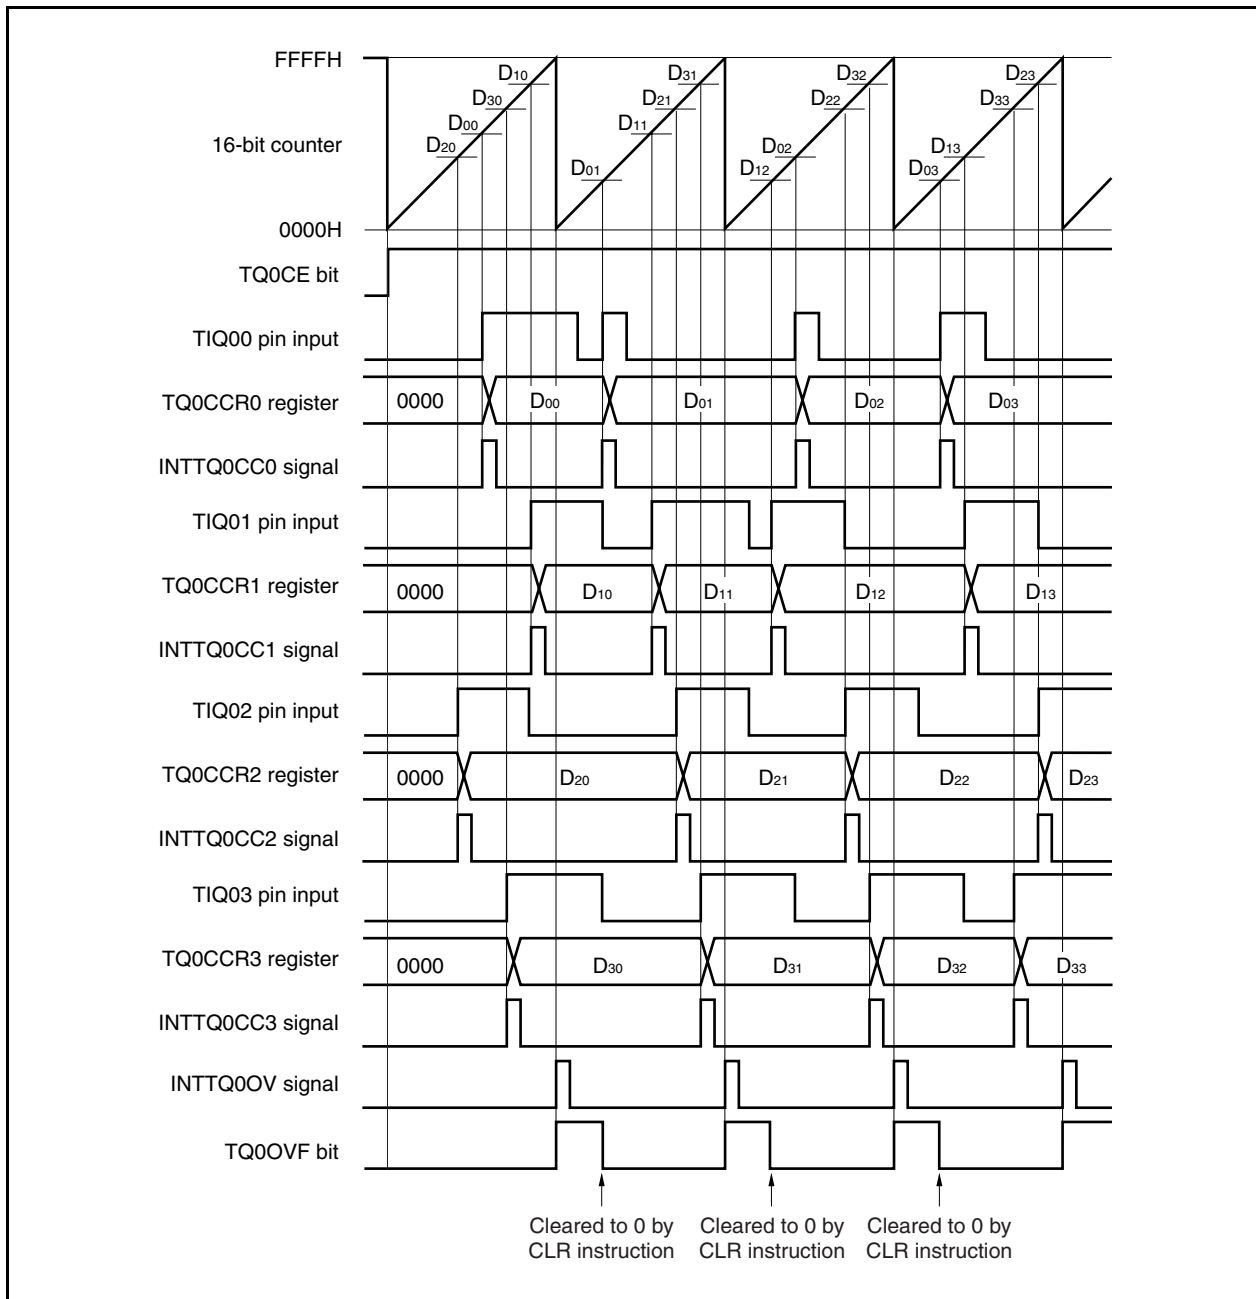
FFFFH

16-bit counter

0000H

$D_{10}$ $D_{30}$ $D_{00}$ $D_{20}$ $D_{31}$ $D_{21}$ $D_{11}$ $D_{01}$ $D_{32}$ $D_{22}$ $D_{02}$ $D_{12}$ $D_{23}$ $D_{33}$ $D_{13}$ $D_{03}$

TQ0CE bit

TIQ00 pin input

TQ0CCR0 register 0000 $D_{00}$ $D_{01}$ $D_{02}$ $D_{03}$

INTTQ0CC0 signal

TIQ01 pin input

TQ0CCR1 register 0000 $D_{10}$ $D_{11}$ $D_{12}$ $D_{13}$

INTTQ0CC1 signal

TIQ02 pin input

TQ0CCR2 register 0000 $D_{20}$ $D_{21}$ $D_{22}$ $D_{23}$

INTTQ0CC2 signal

TIQ03 pin input

TQ0CCR3 register 0000 $D_{30}$ $D_{31}$ $D_{32}$ $D_{33}$

INTTQ0CC3 signal

INTTQ0OV signal

TQ0OVF bit

Cleared to 0 by CLR instruction

Cleared to 0 by CLR instruction

Cleared to 0 by CLR instruction